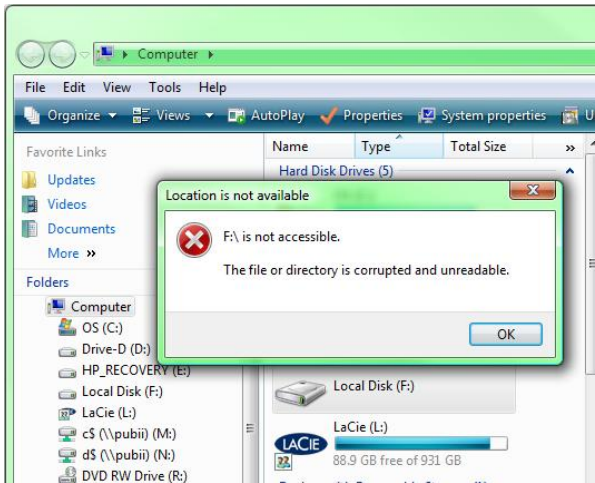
Computer

File Edit View Tools Help

Organize Views AutoPlay Properties System properties

Favorite Links

Updates
Videos
Documents
More »

Folders

Computer
OS (C:)
Drive-D (D:)
HP_RECOVERY (E:)
Local Disk (F:)
LaCie (L:)
c$ (\\pubii) (M:)
d$ (\\pubii) (N:)
DVD RW Drive (R:)

Name Type Total Size »

Hard Disk Drives (5)

Location is not available

F:\ is not accessible.

The file or directory is corrupted and unreadable.

OK

Local Disk (F:)

LaCie (L:)

LACIE

88.9 GB free of 931 GB